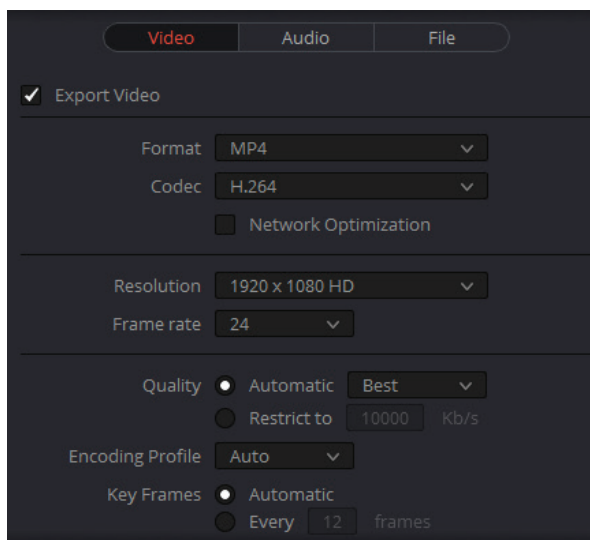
Video Audio File

Export Video

Format MP4

Codec H.264

Network Optimization

Resolution 1920 x 1080 HD

Frame rate 24

Quality Automatic Best

Restrict to 10000 Kb/s

Encoding Profile Auto

Key Frames Automatic

Every 12 frames